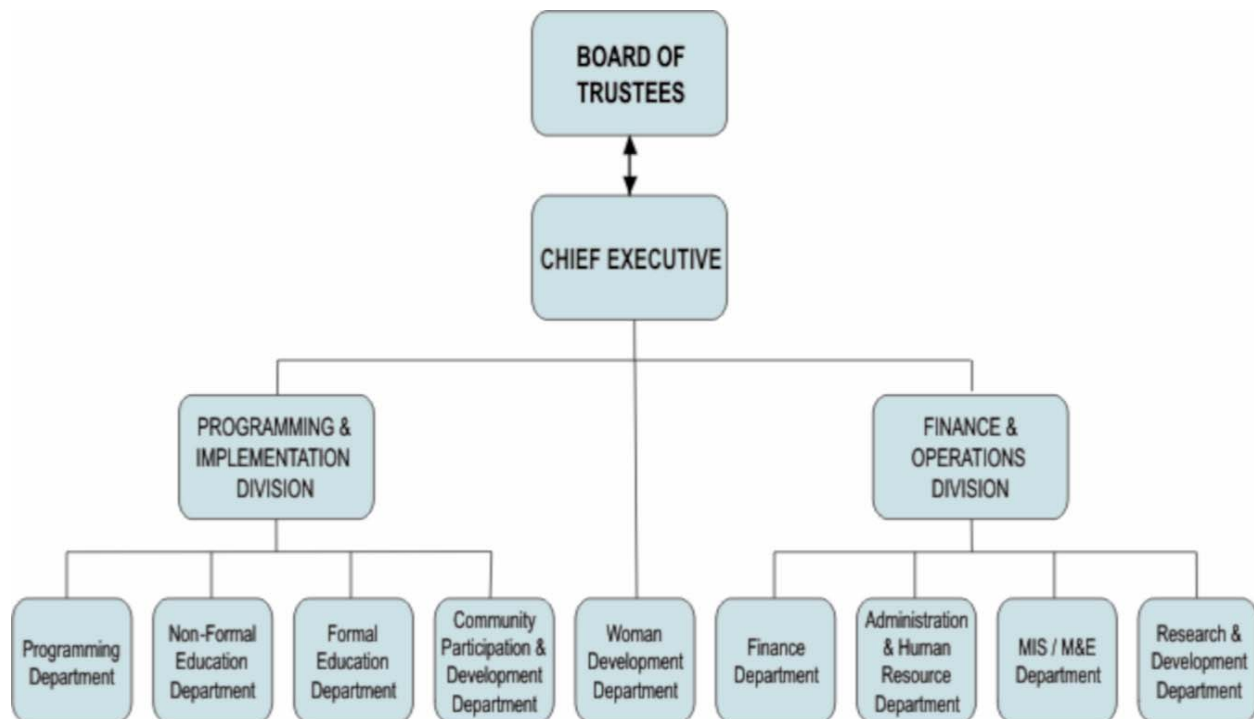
BOARD OF TRUSTEES

CHIEF EXECUTIVE

PROGRAMMING & IMPLEMENTATION DIVISION

FINANCE & OPERATIONS DIVISION

Programming Department

Non-Formal Education Department

Formal Education Department

Community Participation & Development Department

Woman Development Department

Finance Department

Administration & Human Resource Department

MIS / M&E Department

Research & Development Department